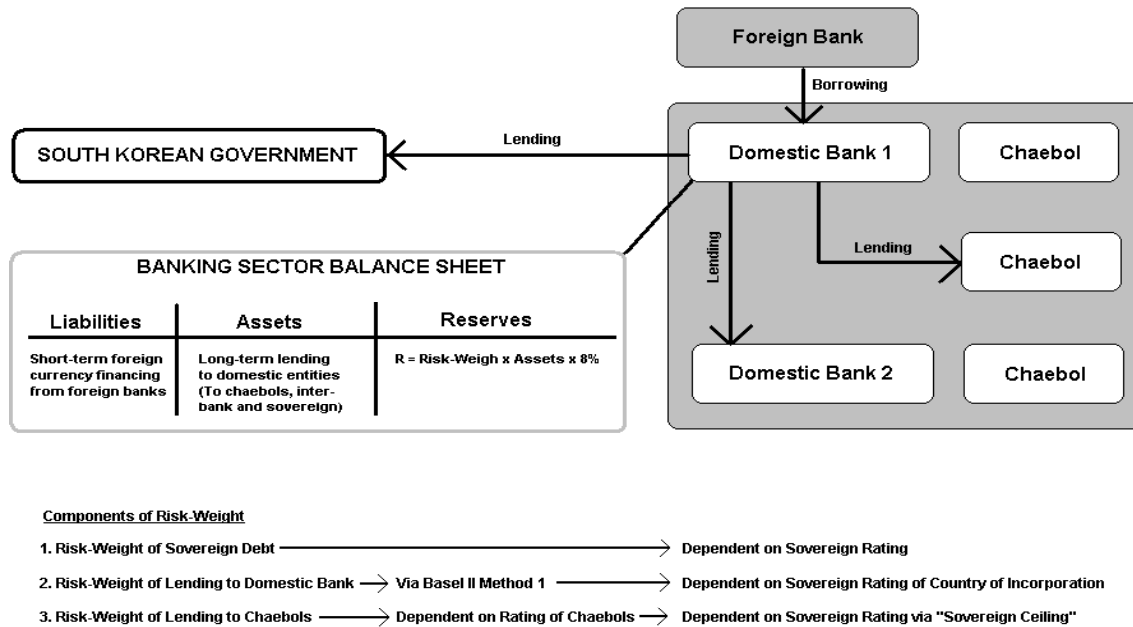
Foreign Bank

Borrowing

Lending

SOUTH KOREAN GOVERNMENT

Domestic Bank 1

Chaebol

Lending

Lending

Chaebol

Domestic Bank 2

Chaebol

BANKING SECTOR BALANCE SHEET

| Liabilities | Assets | Reserves |
|---|---|---|
| Short-term foreign currency financing from foreign banks | Long-term lending to domestic entities (To chaebols, inter-bank and sovereign) | R = Risk-Weigh x Assets x 8% |

Components of Risk-Weight

1. Risk-Weight of Sovereign Debt → Dependent on Sovereign Rating

2. Risk-Weight of Lending to Domestic Bank → Via Basel II Method 1 → Dependent on Sovereign Rating of Country of Incorporation

3. Risk-Weight of Lending to Chaebols → Dependent on Rating of Chaebols → Dependent on Sovereign Rating via "Sovereign Ceiling"